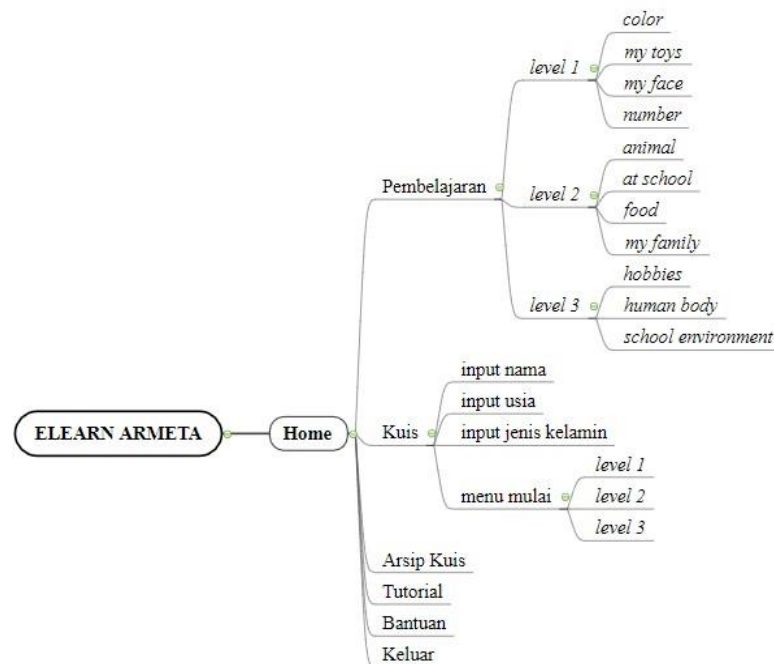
ELEARN ARMETA

Home

Pembelajaran

level 1

color

my toys

my face

number

level 2

animal

at school

food

my family

level 3

hobbies

human body

school environment

Kuis

input nama

input usia

input jenis kelamin

menu mulai

level 1

level 2

level 3

Arsip Kuis

Tutorial

Bantuan

Keluar